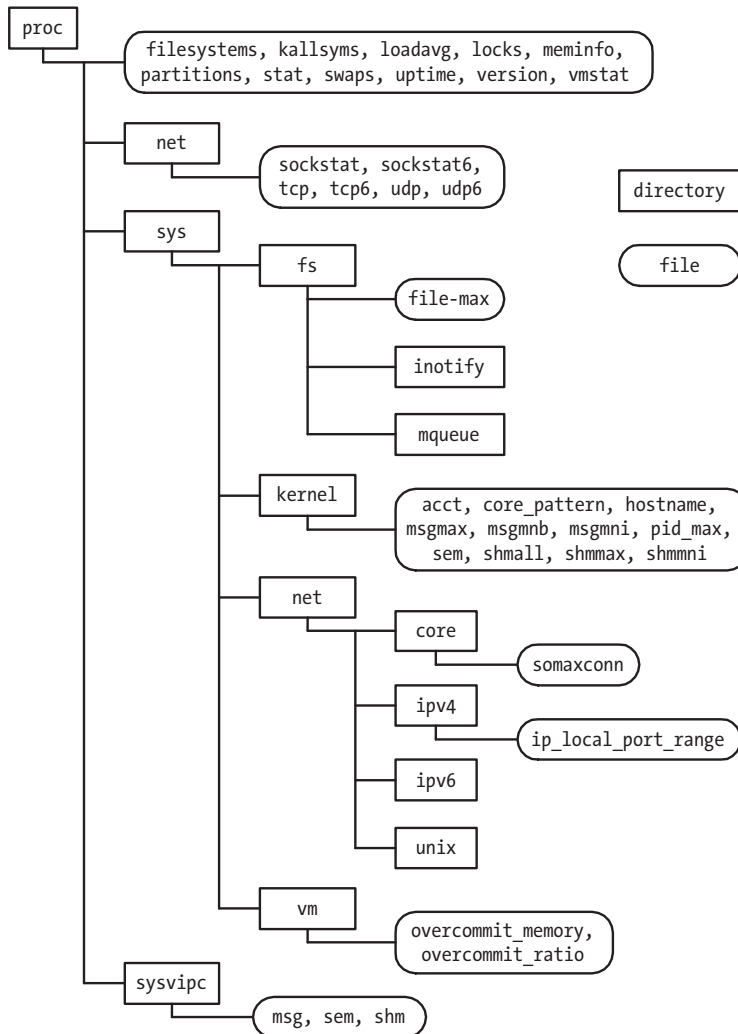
proc

filesystems, kallsyms, loadavg, locks, meminfo, partitions, stat, swaps, uptime, version, vmstat

net

sockstat, sockstat6, tcp, tcp6, udp, udp6

directory

sys

fs

file

file-max

inotify

mqueue

kernel

acct, core_pattern, hostname, msgmax, msgmnb, msgmni, pid_max, sem, shmall, shmmax, shmmni

net

core

somaxconn

ipv4

ip_local_port_range

ipv6

unix

vm

overcommit_memory, overcommit_ratio

sysvipc

msg, sem, shm